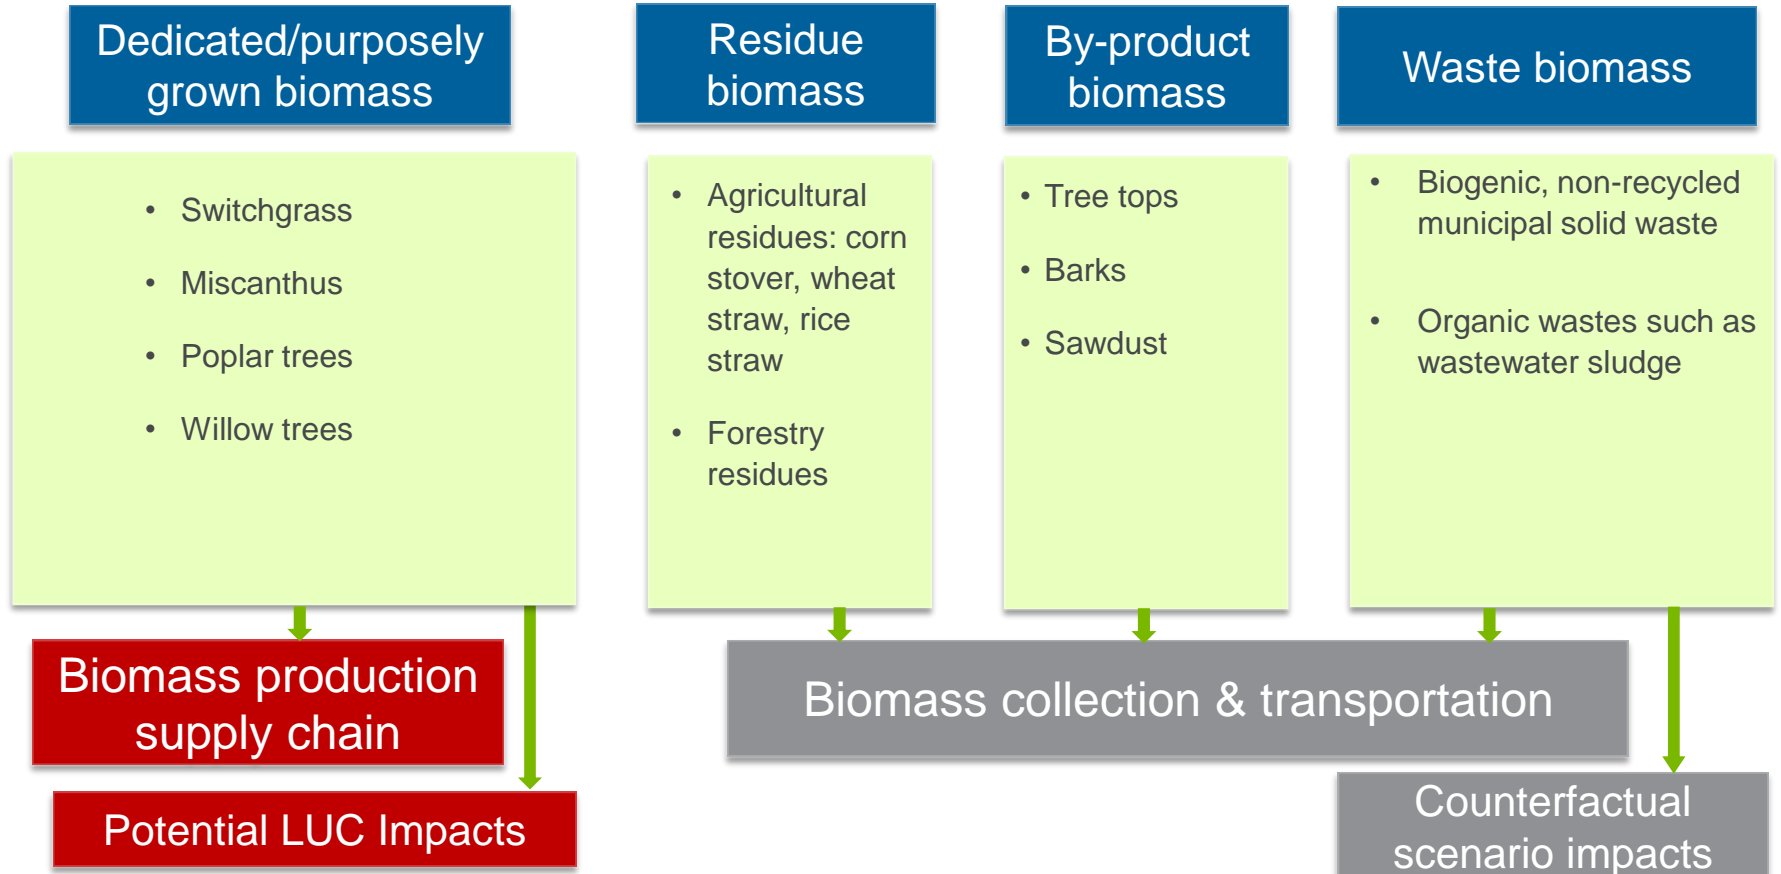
Dedicated/purposely grown biomass

Residue biomass

By-product biomass

Waste biomass

- Switchgrass
- Miscanthus
- Poplar trees
- Willow trees

- Agricultural residues: corn stover, wheat straw, rice straw
- Forestry residues

- Tree tops
- Barks
- Sawdust

- Biogenic, non-recycled municipal solid waste
- Organic wastes such as wastewater sludge

Biomass production supply chain

Potential LUC Impacts

Biomass collection & transportation

Counterfactual scenario impacts